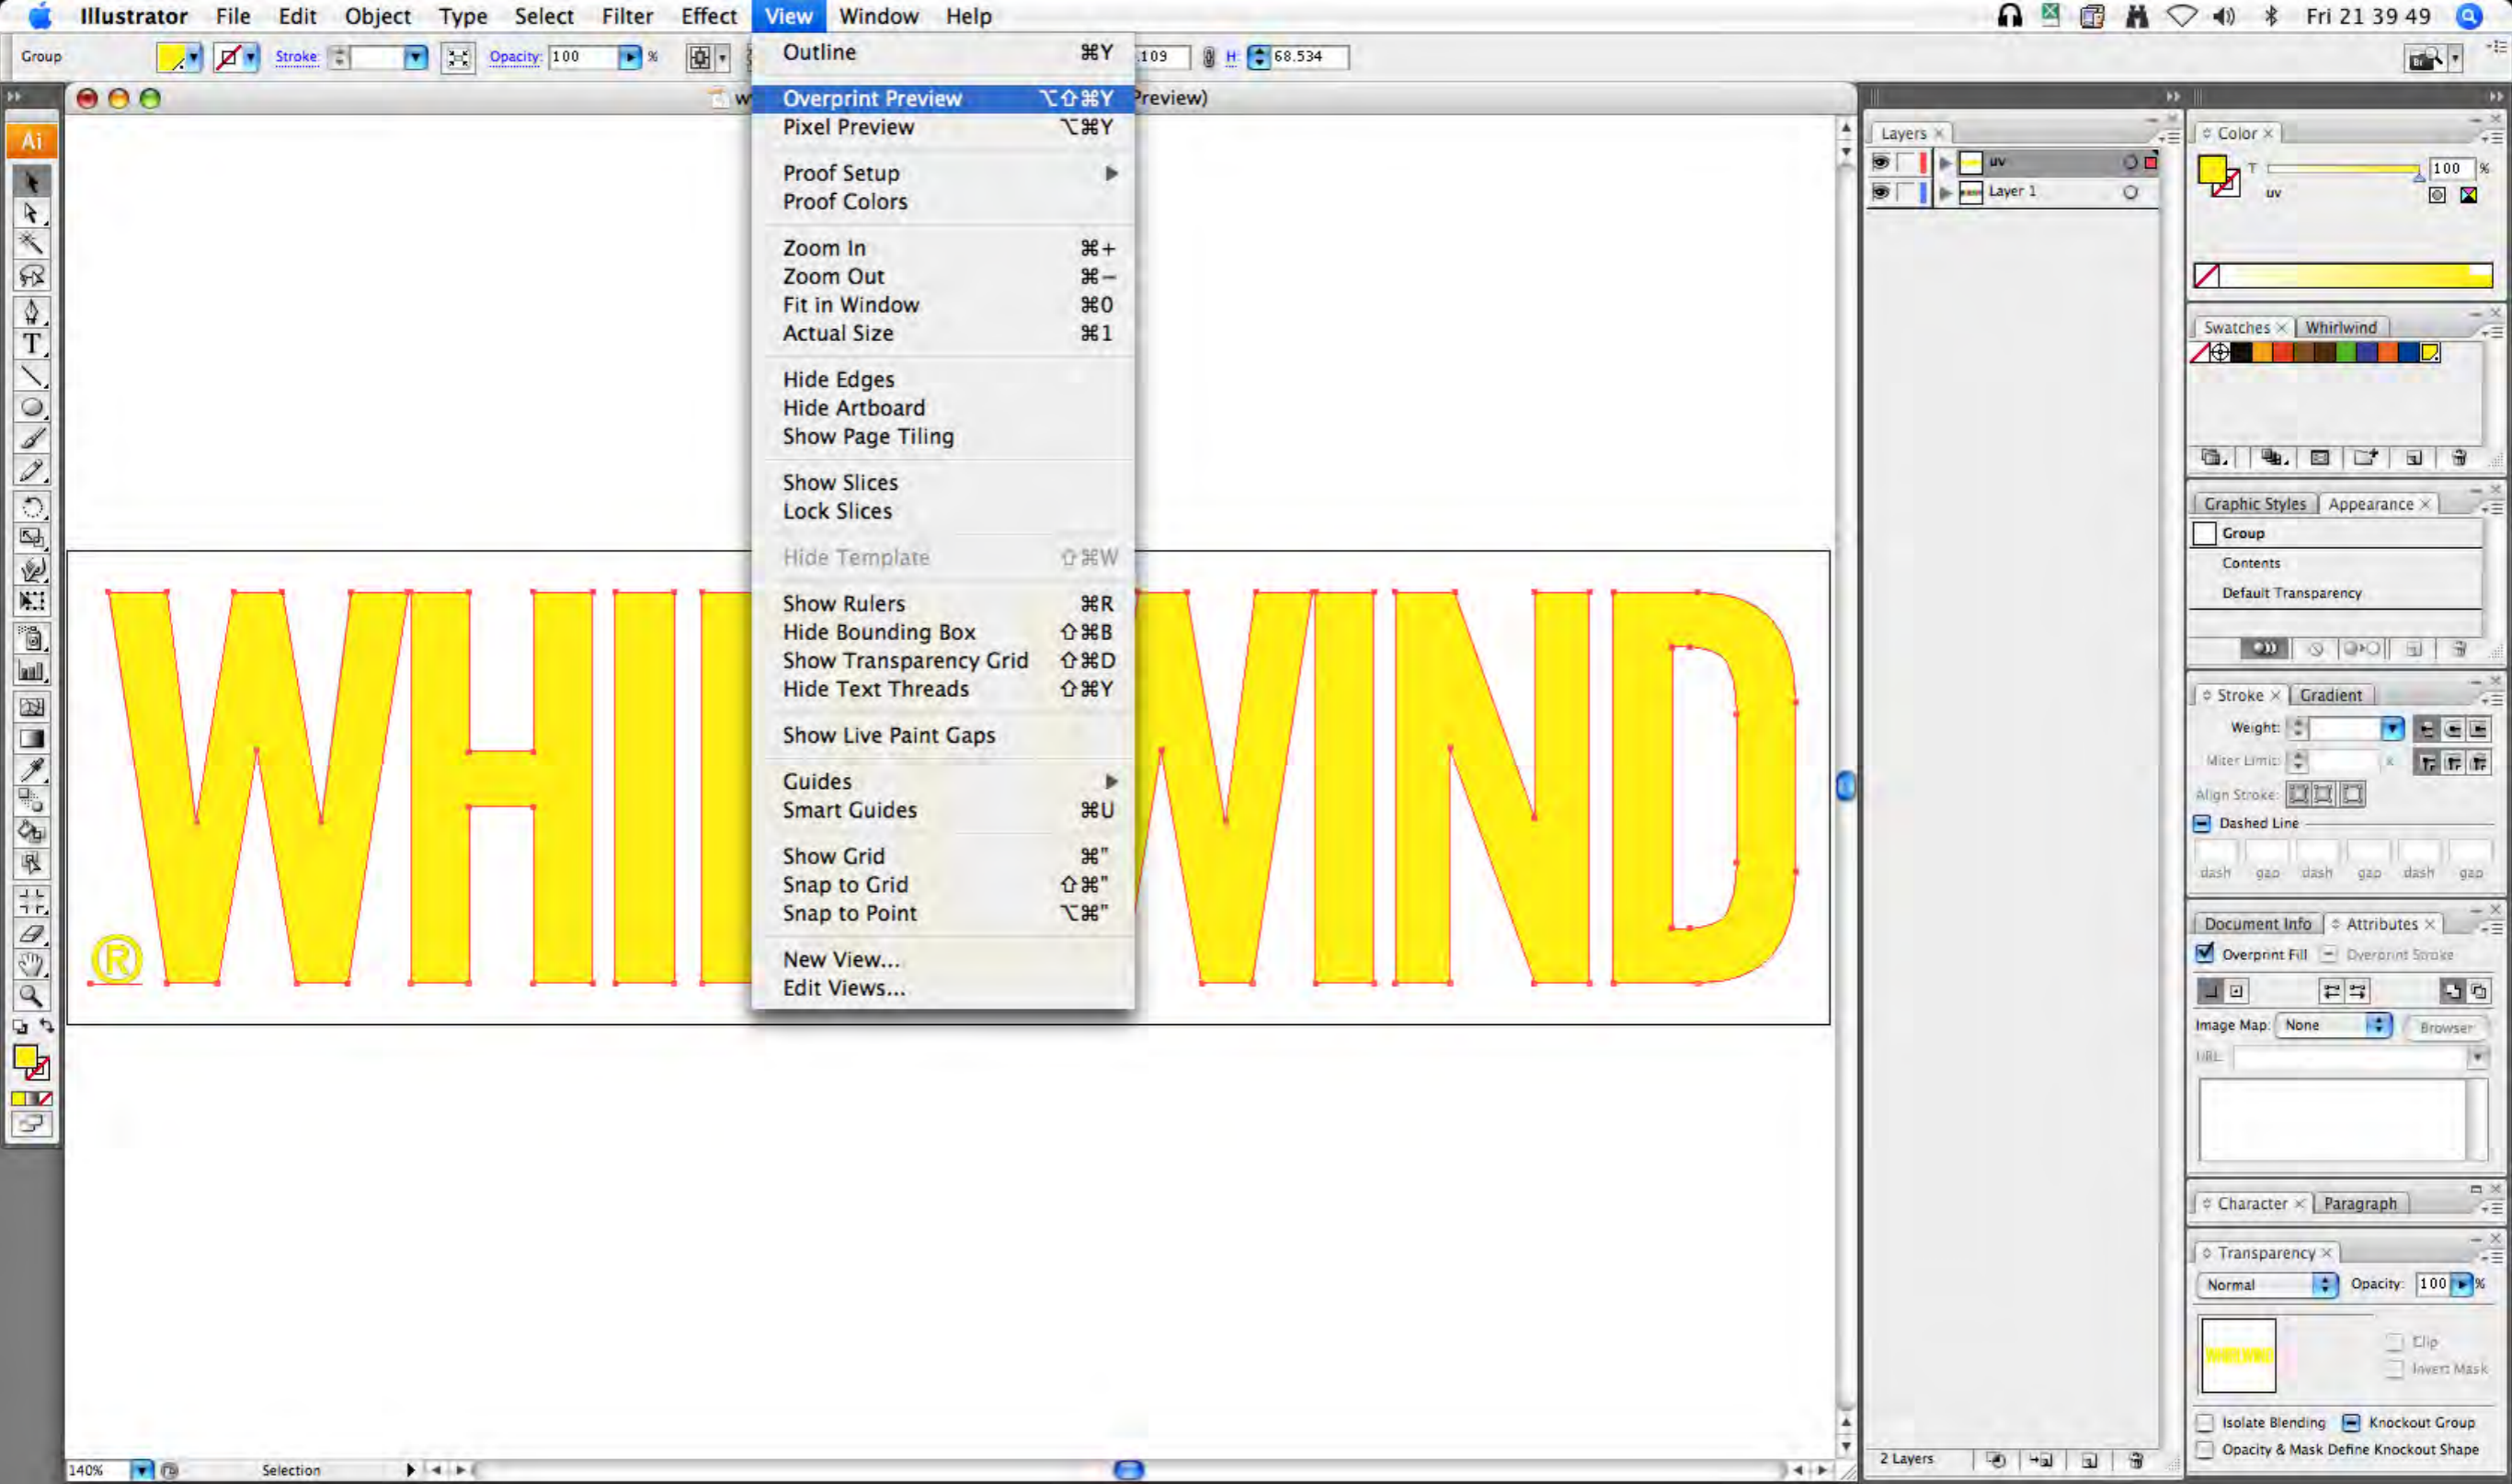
Illustrator File Edit Object Type Select Filter Effect View Window Help Fri 21 39 49

Group Stroke: Opacity: 100 % 109 H: 68.534

w Preview)

Outline ⌘Y
Overprint Preview ⌥⇧⌘Y
Pixel Preview ⌥⌘Y
Proof Setup
Proof Colors
Zoom In ⌘+
Zoom Out ⌘–
Fit in Window ⌘0
Actual Size ⌘1
Hide Edges
Hide Artboard
Show Page Tiling
Show Slices
Lock Slices
Hide Template ⇧⌘W
Show Rulers ⌘R
Hide Bounding Box ⇧⌘B
Show Transparency Grid ⇧⌘D
Hide Text Threads ⇧⌘Y
Show Live Paint Gaps
Guides
Smart Guides ⌘U
Show Grid ⌘"
Snap to Grid ⇧⌘"
Snap to Point ⌥⌘"
New View...
Edit Views...

WHIRLWIND
®

Layers
uv
Layer 1
2 Layers

Color
100 %
uv

Swatches Whirlwind

Graphic Styles Appearance
Group
Contents
Default Transparency

Stroke Gradient
Weight:
Miter Limit: x
Align Stroke:
Dashed Line
dash gap dash gap dash gap

Document Info Attributes
Overprint Fill Overprint Stroke
Image Map: None Browser
URL:

Character Paragraph

Transparency
Normal Opacity: 100 %
WHIRLWIND
Clip
Invert Mask
Isolate Blending Knockout Group
Opacity & Mask Define Knockout Shape

140% Selection